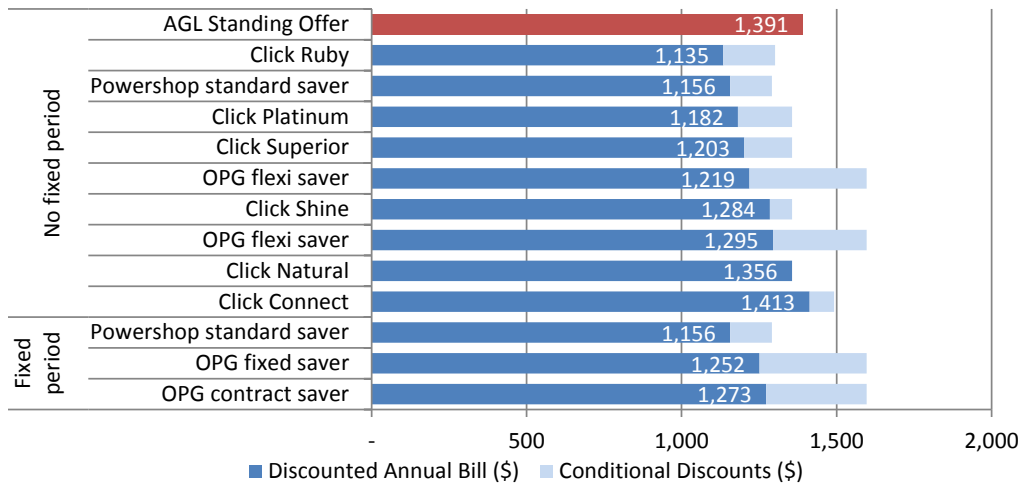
No fixed period

Fixed period

AGL Standing Offer 1,391
Click Ruby 1,135
Powershop standard saver 1,156
Click Platinum 1,182
Click Superior 1,203
OPG flexi saver 1,219
Click Shine 1,284
OPG flexi saver 1,295
Click Natural 1,356
Click Connect 1,413
Powershop standard saver 1,156
OPG fixed saver 1,252
OPG contract saver 1,273

- 500 1,000 1,500 2,000

Discounted Annual Bill ($) Conditional Discounts ($)